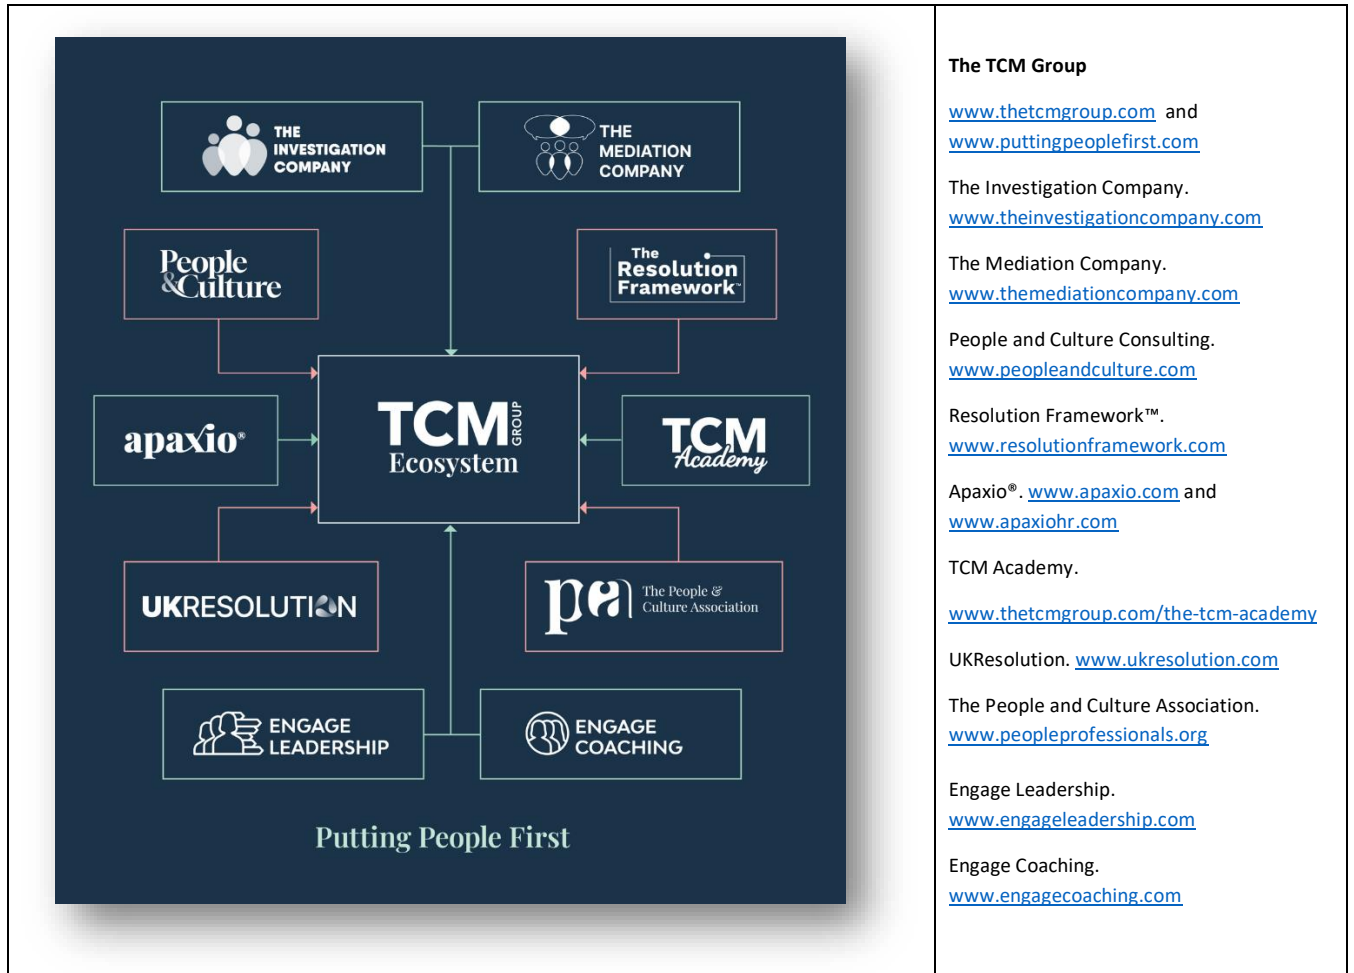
THE INVESTIGATION COMPANY

THE MEDIATION COMPANY

People &Culture

The Resolution Framework™

apaxio®

TCM GROUP Ecosystem

TCM Academy

UKRESOLUTION

pca The People & Culture Association

ENGAGE LEADERSHIP

ENGAGE COACHING

Putting People First

The TCM Group

www.thetcmgroup.com and www.puttingpeoplefirst.com

The Investigation Company. www.theinvestigationcompany.com

The Mediation Company. www.themediationcompany.com

People and Culture Consulting. www.peopleandculture.com

Resolution Framework™. www.resolutionframework.com

Apaxio®. www.apaxio.com and www.apaxiohr.com

TCM Academy.

www.thetcmgroup.com/the-tcm-academy

UKResolution. www.ukresolution.com

The People and Culture Association. www.peopleprofessionals.org

Engage Leadership. www.engageleadership.com

Engage Coaching. www.engagecoaching.com